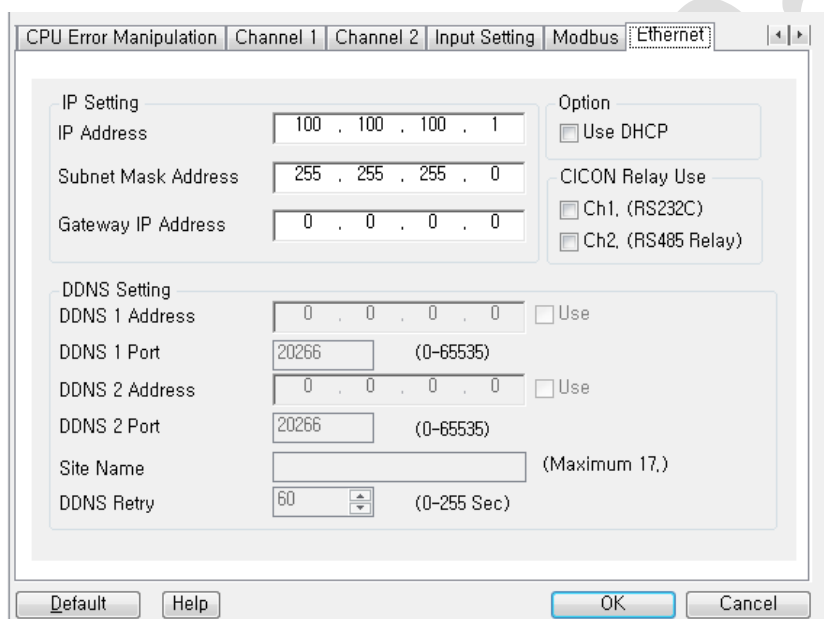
CPU Error Manipulation | Channel 1 | Channel 2 | Input Setting | Modbus | Ethernet

IP Setting
IP Address 100 . 100 . 100 . 1
Subnet Mask Address 255 . 255 . 255 . 0
Gateway IP Address 0 . 0 . 0 . 0

Option
Use DHCP

CICON Relay Use
Ch1, (RS232C)
Ch2, (RS485 Relay)

DDNS Setting
DDNS 1 Address 0 . 0 . 0 . 0 Use
DDNS 1 Port 20266 (0~65535)
DDNS 2 Address 0 . 0 . 0 . 0 Use
DDNS 2 Port 20266 (0~65535)
Site Name (Maximum 17,)
DDNS Retry 60 (0~255 Sec)

Default Help OK Cancel